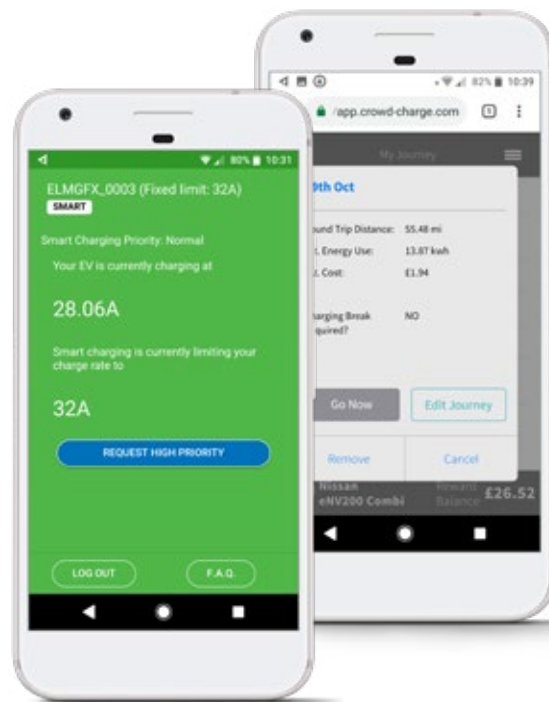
80% 10:31

ELMGFX_0003 (Fixed limit: 32A)

SMART

Smart Charging Priority: Normal

Your EV is currently charging at

28.06A

Smart charging is currently limiting your charge rate to

32A

REQUEST HIGH PRIORITY

LOG OUT

F.A.Q.

82% 10:39

/app.crowd-charge.com

1

My Journey

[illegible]9th Oct

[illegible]ound Trip Distance: 55.48 mi

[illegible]. Energy Use: 13.87 kwh

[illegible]. Cost: £1.94

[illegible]harging Break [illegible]equired? NO

Go Now

Edit Journey

Remove

Cancel

Nissan eNV200 Combi

Reward Balance £26.52